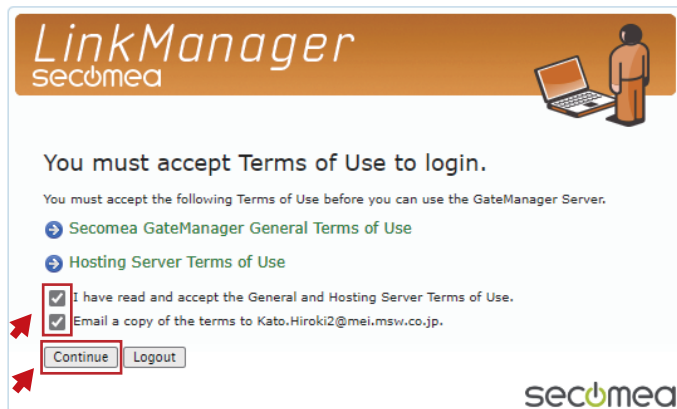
LinkManager
secomea

You must accept Terms of Use to login.

You must accept the following Terms of Use before you can use the GateManager Server.

Secomea GateManager General Terms of Use

Hosting Server Terms of Use

I have read and accept the General and Hosting Server Terms of Use.

Email a copy of the terms to Kato.Hiroki2@mei.msw.co.jp.

Continue Logout

secomea